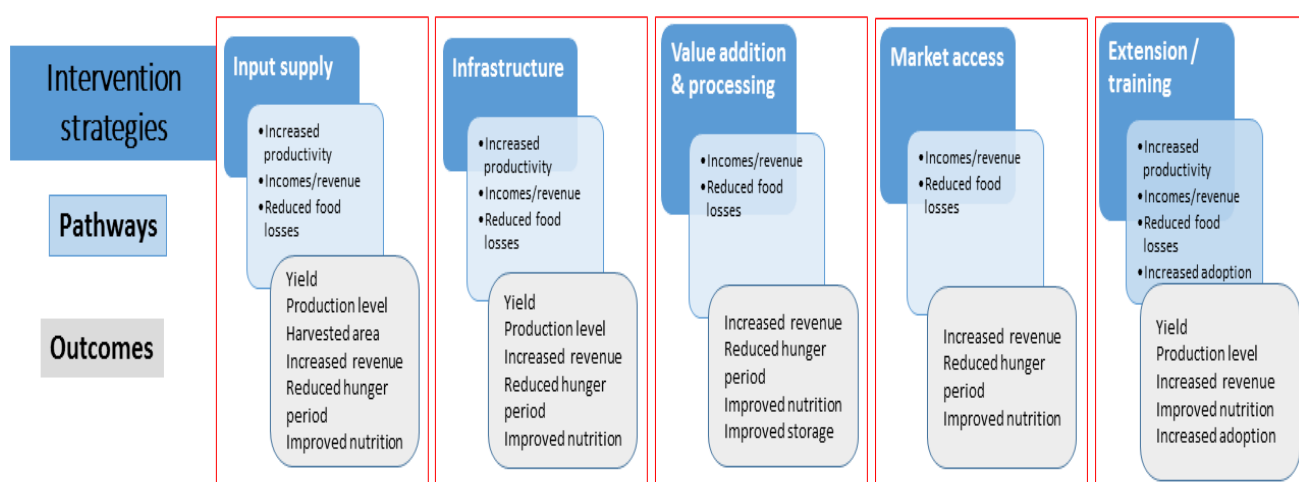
Intervention strategies

Pathways

Outcomes

Input supply

•Increased productivity
•Incomes/revenue
•Reduced food losses

Yield
Production level
Harvested area
Increased revenue
Reduced hunger period
Improved nutrition

Infrastructure

•Increased productivity
•Incomes/revenue
•Reduced food losses

Yield
Production level
Increased revenue
Reduced hunger period
Improved nutrition

Value addition & processing

•Incomes/revenue
•Reduced food losses

Increased revenue
Reduced hunger period
Improved nutrition
Improved storage

Market access

•Incomes/revenue
•Reduced food losses

Increased revenue
Reduced hunger period
Improved nutrition

Extension / training

•Increased productivity
•Incomes/revenue
•Reduced food losses
•Increased adoption

Yield
Production level
Increased revenue
Improved nutrition
Increased adoption